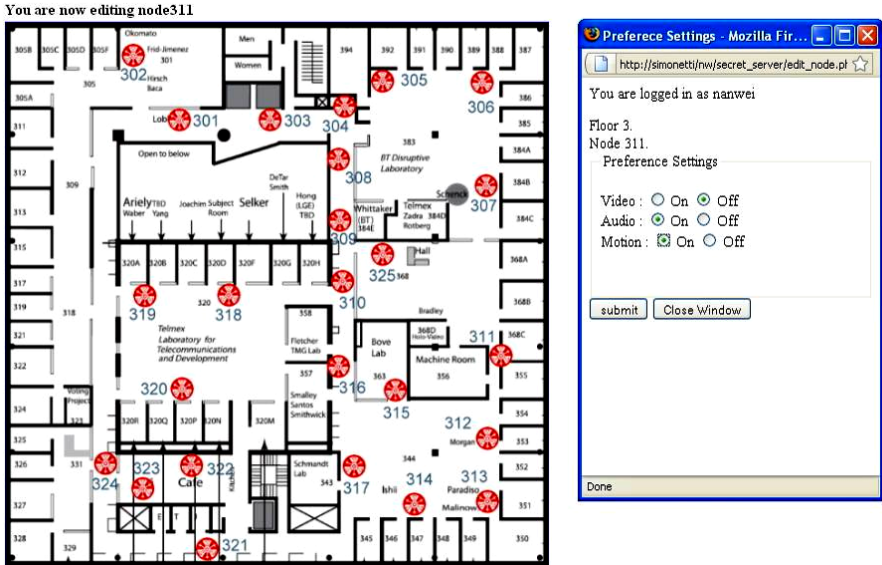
You are now editing node311

305B 305C 305D 305F Okomoto Frid-Jimenez 301 Men Women 394 392 391 390 389 388 387
302 Hirsch Baca
305 305 306
305A
Lobby 301 303 304 386
311 385
Open to below 383
384A
312 309 308 BT Disruptive Laboratory
DeTar Smith
Ariely Waber TBD Yang Joachim Subject Room Selker Hong (LGE) TBD Whittaker (BT) 384E Telmex Zadra Rotberg 384D Schenck 307 384B
313 384C
309
315 Hall
320A 320B 320C 320D 320F 320G 320H 325 368 368A
317
310
319 320 368B
319 318 Bradley
318 358
Telmex Laboratory for Telecommunications and Development Bove Lab 368D Holo-Video 311 368C
321 Fletcher TMG Lab Machine Room
322 357 363 356 355
320 316
Voting Project Smalley Santos Smithwick 315
324 323 354
320R 320Q 320P 320N 320M 312 Morgan 353
326 331 344
324 323 Cafe 322 Kitchen Schmandt Lab 343 317 Ishii 314 313 352
Paradiso Malinowski
327 351
328 329 321 345 346 347 348 349 350

Preferece Settings - Mozilla Fir...
http://simonetti/nw/secret_server/edit_node.pl
You are logged in as nanwei

Floor 3.
Node 311.
Preference Settings

Video : On Off
Audio : On Off
Motion : On Off

submit Close Window

Done